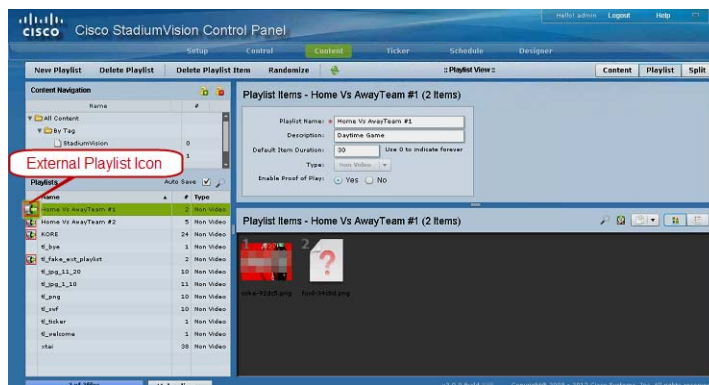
cisco Cisco StadiumVision Control Panel

Hello! admin Logout Help

Setup Control Content Ticker Schedule Designer

New Playlist Delete Playlist Delete Playlist Item Randomize

:: Playlist View ::

Content Playlist Split

Content Navigation

| Name | # |
|---|---|
| All Content | |
| By Tag | |
| StadiumVision | 0 |
| | 1 |

External Playlist Icon

Playlists Auto Save

| Name | # | Type |
|---|---|---|
| Home Vs AwayTeam #1 | 2 | Non Video |
| Home Vs AwayTeam #2 | 5 | Non Video |
| KORE | 24 | Non Video |
| tl_bye | 1 | Non Video |
| tl_fake_ext_playlist | 2 | Non Video |
| tl_jpg_11_20 | 10 | Non Video |
| tl_jpg_1_10 | 11 | Non Video |
| tl_png | 10 | Non Video |
| tl_swf | 10 | Non Video |
| tl_ticker | 1 | Non Video |
| tl_welcome | 1 | Non Video |
| vtai | 38 | Non Video |

Playlist Items - Home Vs AwayTeam #1 (2 Items)

Playlist Name: * Home Vs AwayTeam #1

Description: Daytime Game

Default Item Duration: 30 Use 0 to indicate forever

Type: Non Video

Enable Proof of Play: Yes No

Playlist Items - Home Vs AwayTeam #1 (2 Items)

1 2

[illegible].png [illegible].png